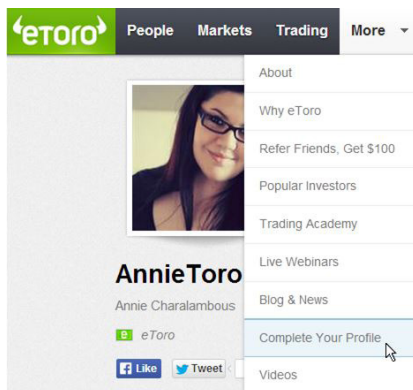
eToro People Markets Trading More

About
Why eToro
Refer Friends, Get $100
Popular Investors
Trading Academy
Live Webinars
Blog & News
Complete Your Profile
Videos

AnnieToro
Annie Charalambous
eToro
Like
Tweet